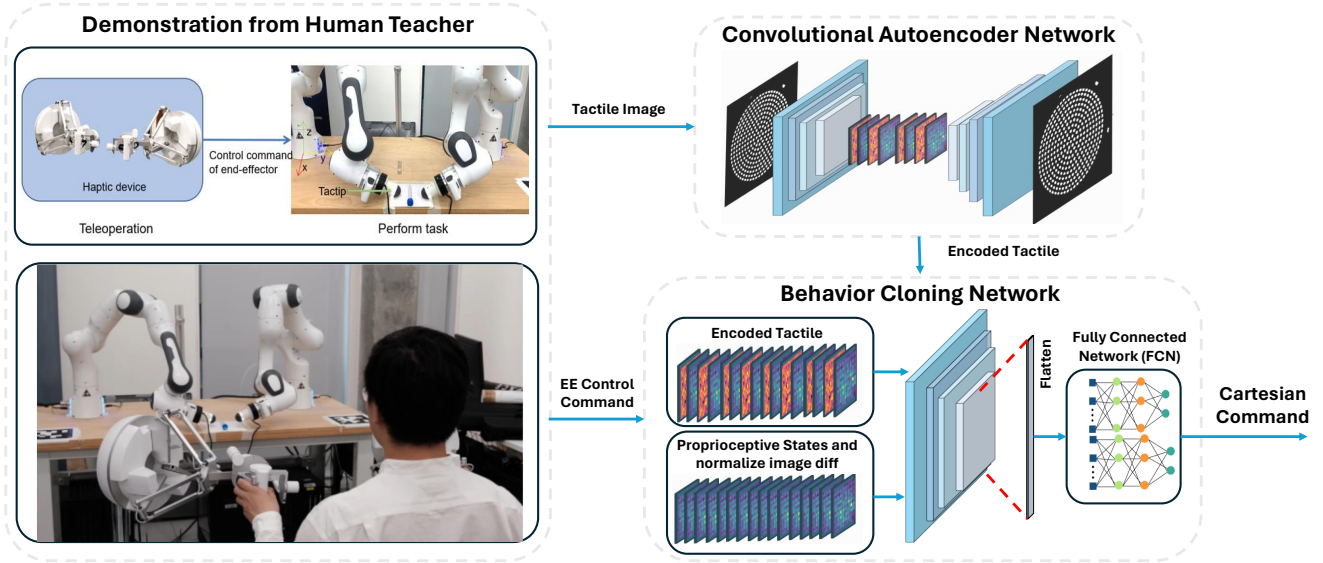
Demonstration from Human Teacher

Haptic device

Control command of end-effector

Tactip

Teleoperation

Perform task

Tactile Image

Convolutional Autoencoder Network

Encoded Tactile

Behavior Cloning Network

Encoded Tactile

EE Control Command

Proprioceptive States and normalize image diff

Flatten

Fully Connected Network (FCN)

Cartesian Command